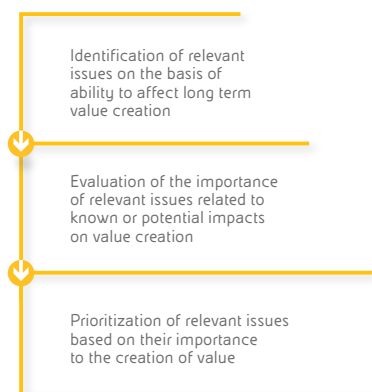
Identification of relevant issues on the basis of ability to affect long term value creation

Evaluation of the importance of relevant issues related to known or potential impacts on value creation

Prioritization of relevant issues based on their importance to the creation of value